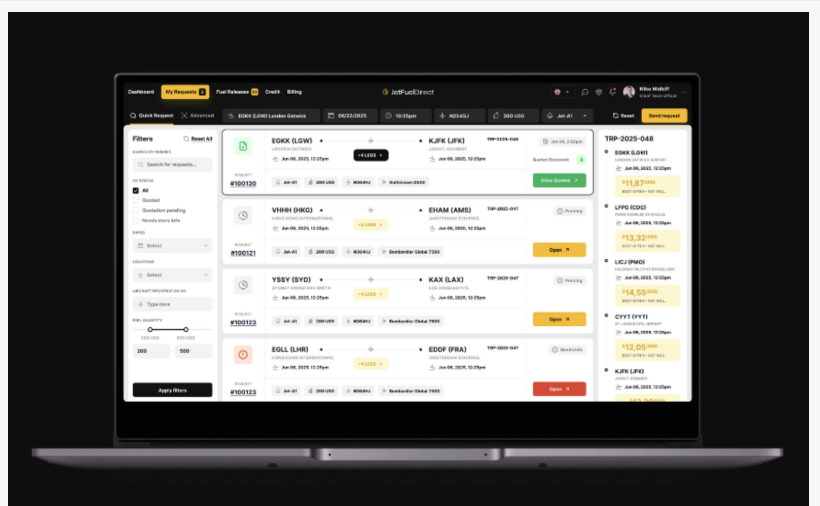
Dashboard My Requests 2 Fuel Releases 24 Credit Billing

JetFuelDirect

Niko Midloff

Quick Request Advanced EGKK (LGW) London Gatwick 06/22/2025 10:25pm N304GJ 300 USG Jet-A1 Reset Send request

Filters Reset All

Search for requests...

All
Quoted
Quotation pending
Needs more info

Select

Select

Type here

200 500

Apply filters

EGKK (LGW) LONDON GATWICK Jun 06, 2025, 12:25pm +4 LEGS KJFK (JFK) JOHN F. KENNEDY Jun 06, 2025, 12:25pm TRP-2025-048 Jun 06, 2:32pm Quotes Received 4

#100120 Jet-A1 300 USG N304HJ Gulfstream G650 View Quotes

VHHH (HKG) HONG KONG INTERNATIONAL Jun 06, 2025, 12:25pm +4 LEGS EHAM (AMS) AMSTERDAM SCHIPHOL Jun 06, 2025, 12:25pm TRP-2025-047 Pending

#100121 Jet-A1 300 USG N304HJ Bombardier Global 7500 Open

YSSY (SYD) SYDNEY KINGSFORD SMITH Jun 06, 2025, 12:25pm +4 LEGS KAX (LAX) LOS ANGELES INTL Jun 06, 2025, 12:25pm TRP-2025-047 Pending

#100123 Jet-A1 300 USG N304HJ Bombardier Global 7500 Open

EGLL (LHR) HONG KONG INTERNATIONAL Jun 06, 2025, 12:25pm +4 LEGS EDDF (FRA) AMSTERDAM SCHIPHOL Jun 06, 2025, 12:25pm TRP-2025-047 Need info

#100123 Jet-A1 300 USG N304HJ Bombardier Global 7500 Open

TRP-2025-048

EGKK (LGW) Jun 06, 2025, 12:25pm $11.87 BEST OFFER / NET MOL
LFPG (CDG) Jun 06, 2025, 12:25pm $13.32 BEST OFFER / NET MOL
LICJ (PMO) Jun 06, 2025, 12:25pm $14.55 BEST OFFER / NET MOL
CYYT (YYT) Jun 06, 2025, 12:25pm $12.05 BEST OFFER / NET MOL
KJFK (JFK) JOHN F. KENNEDY